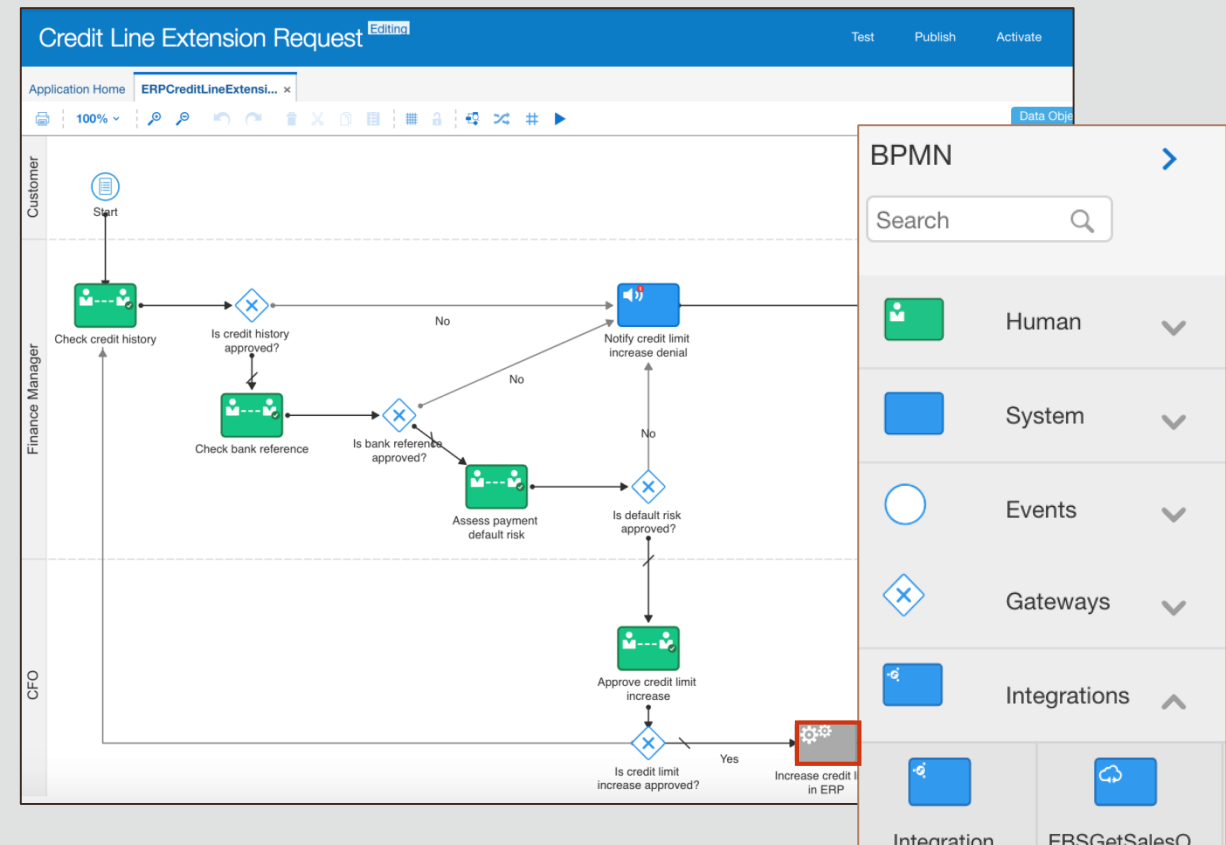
Credit Line Extension Request Editing

Test Publish Activate

Application Home ERPCreditLineExtensi... ×

100%

Data Obje

Customer

Start

Finance Manager

Check credit history

Is credit history approved?

No

Notify credit limit increase denial

No

Check bank reference

Is bank reference approved?

No

Assess payment default risk

Is default risk approved?

CFO

Approve credit limit increase

Is credit limit increase approved?

Yes

Increase credit l in ERP

BPMN

Search

Human

System

Events

Gateways

Integrations

Integration

EBSGetSalesO